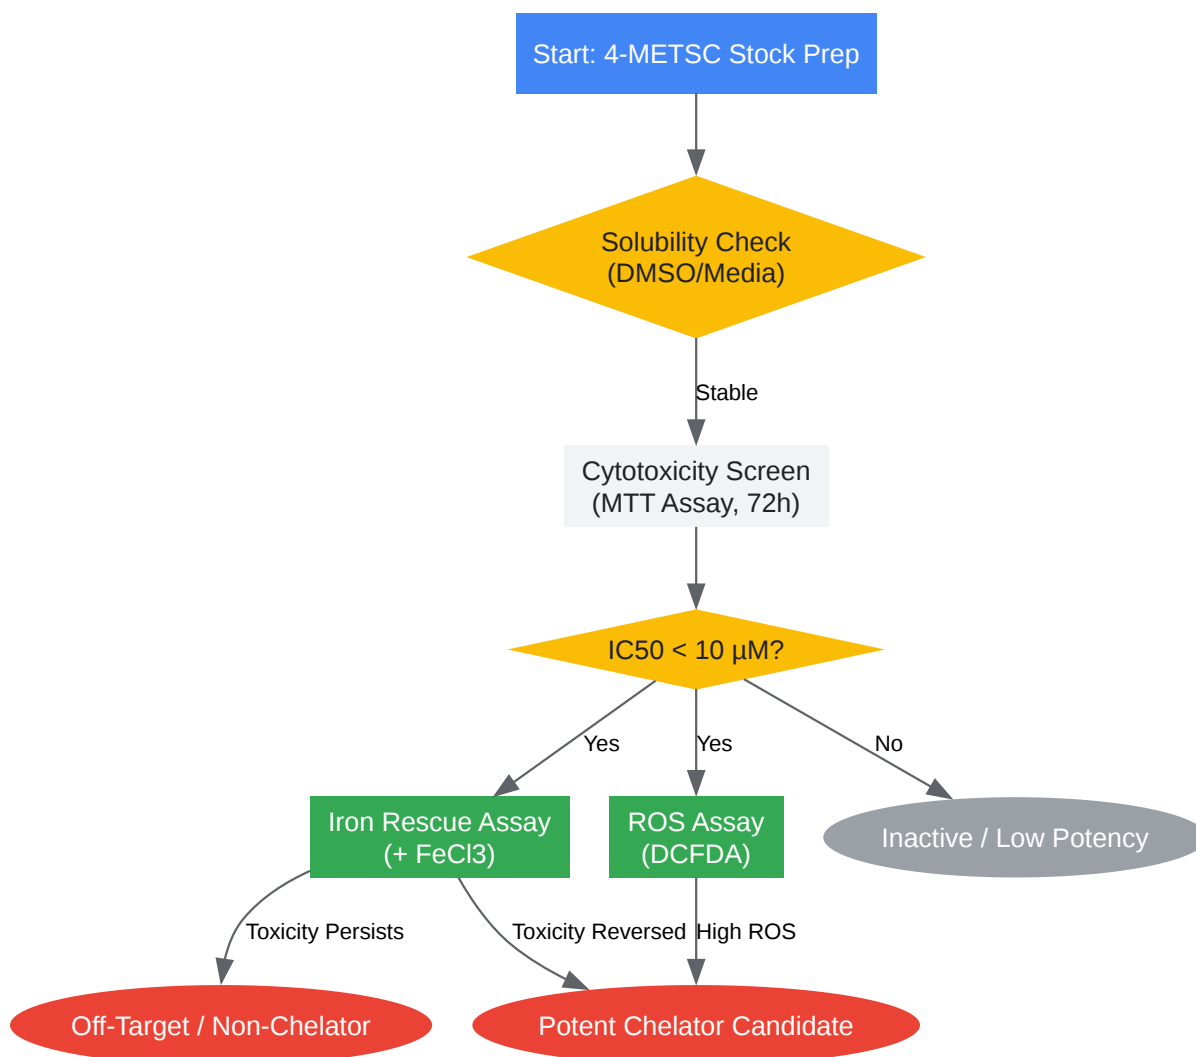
Start: 4-METSC Stock Prep

Solubility Check (DMSO/Media)

Stable

Cytotoxicity Screen (MTT Assay, 72h)

IC50 < 10 µM?

Yes

Yes

No

Iron Rescue Assay (+ FeCl3)

ROS Assay (DCFDA)

Inactive / Low Potency

Toxicity Persists

Toxicity Reversed

High ROS

Off-Target / Non-Chelator

Potent Chelator Candidate